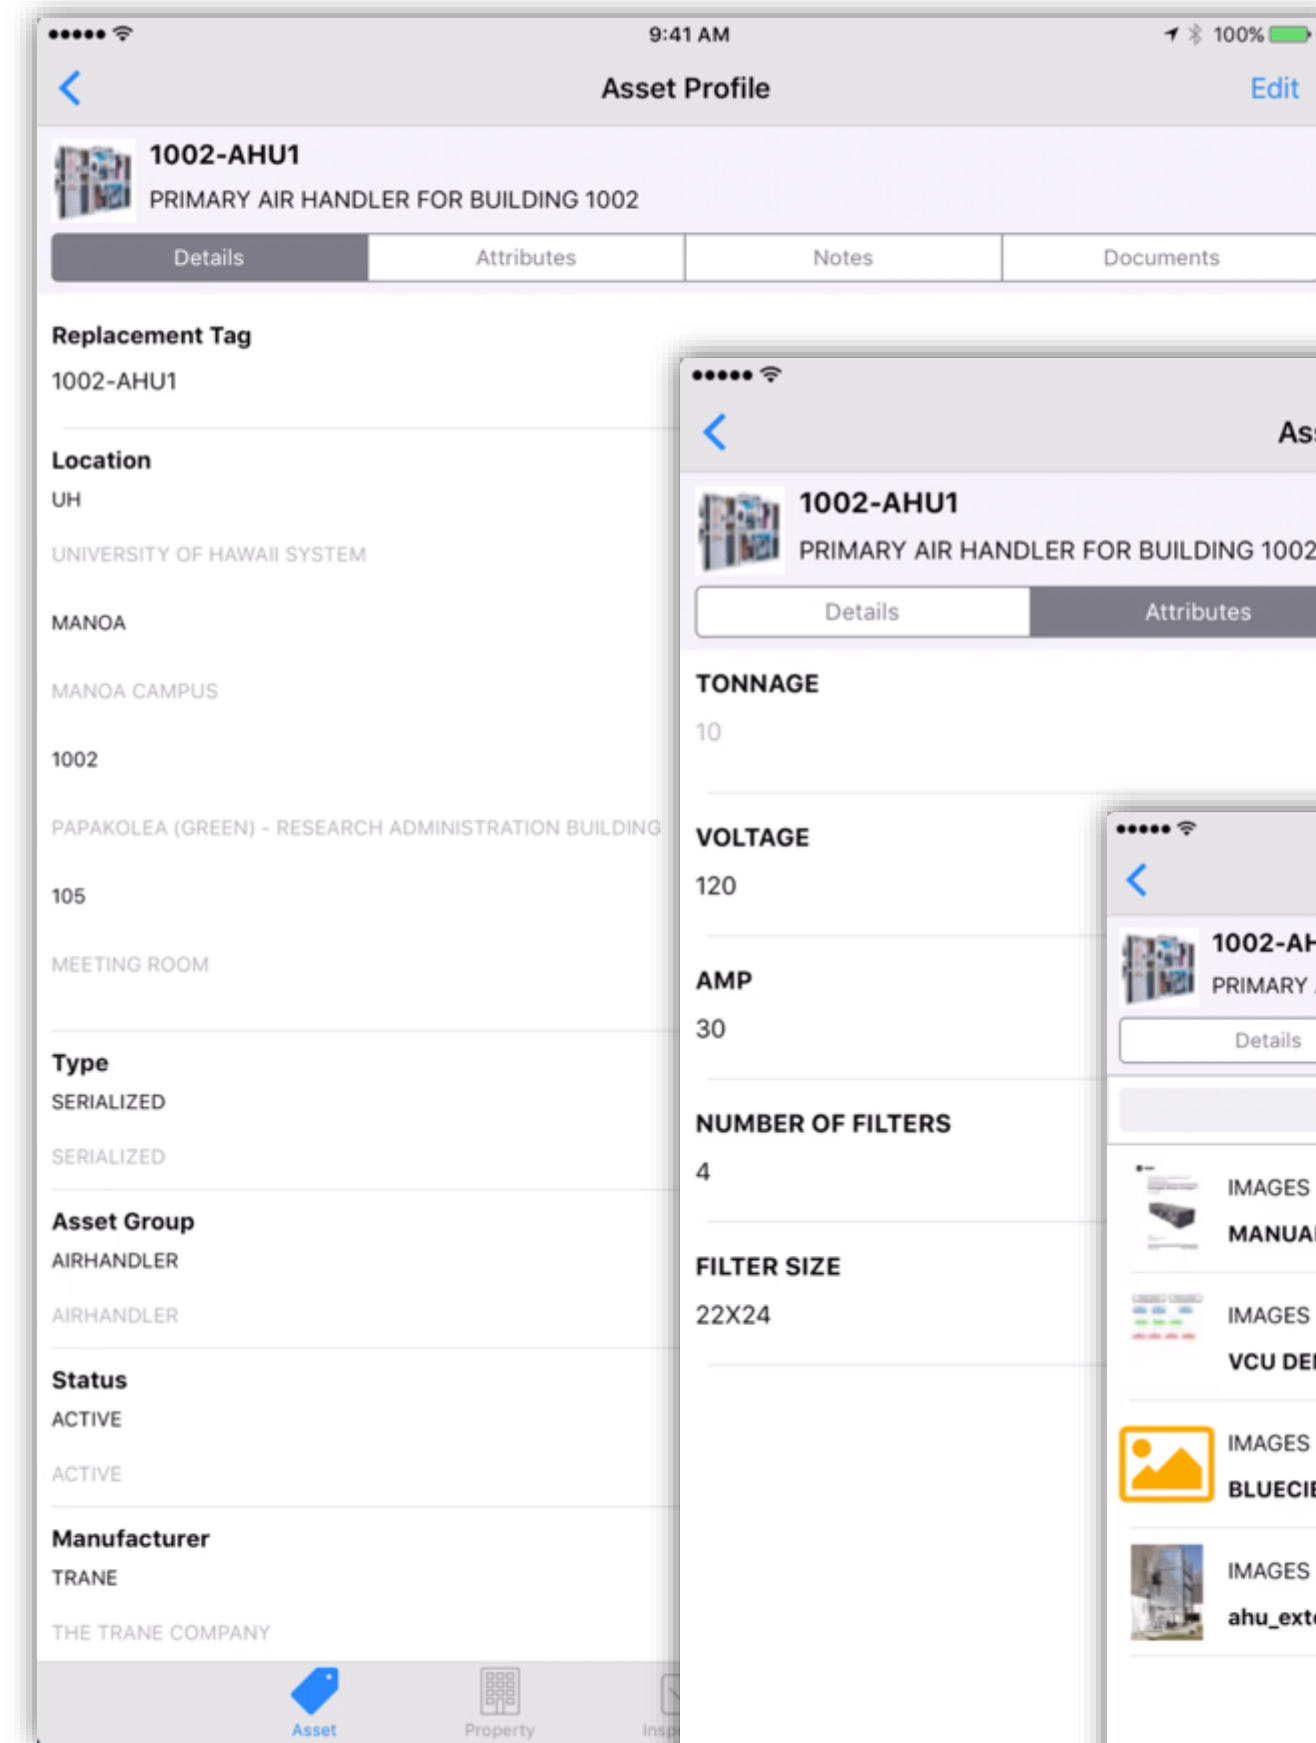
●●●●● 9:41 AM 100%

Asset Profile

Edit

1002-AHU1
PRIMARY AIR HANDLER FOR BUILDING 1002

Details | Attributes | Notes | Documents

Replacement Tag
1002-AHU1

Location
UH
UNIVERSITY OF HAWAII SYSTEM
MANOA
MANOA CAMPUS
1002
PAPAKOLEA (GREEN) - RESEARCH ADMINISTRATION BUILDING
105
MEETING ROOM

Type
SERIALIZED
SERIALIZED

Asset Group
AIRHANDLER
AIRHANDLER

Status
ACTIVE
ACTIVE

Manufacturer
TRANE
THE TRANE COMPANY

Asset Property Insp

●●●●●

As

1002-AHU1
PRIMARY AIR HANDLER FOR BUILDING 1002

Details | Attributes

TONNAGE
10

VOLTAGE
120

AMP
30

NUMBER OF FILTERS
4

FILTER SIZE
22X24

●●●●●

1002-AH
PRIMARY

Details

IMAGES
MANUA

IMAGES
VCU DE

IMAGES
BLUECI

IMAGES
ahu_ext